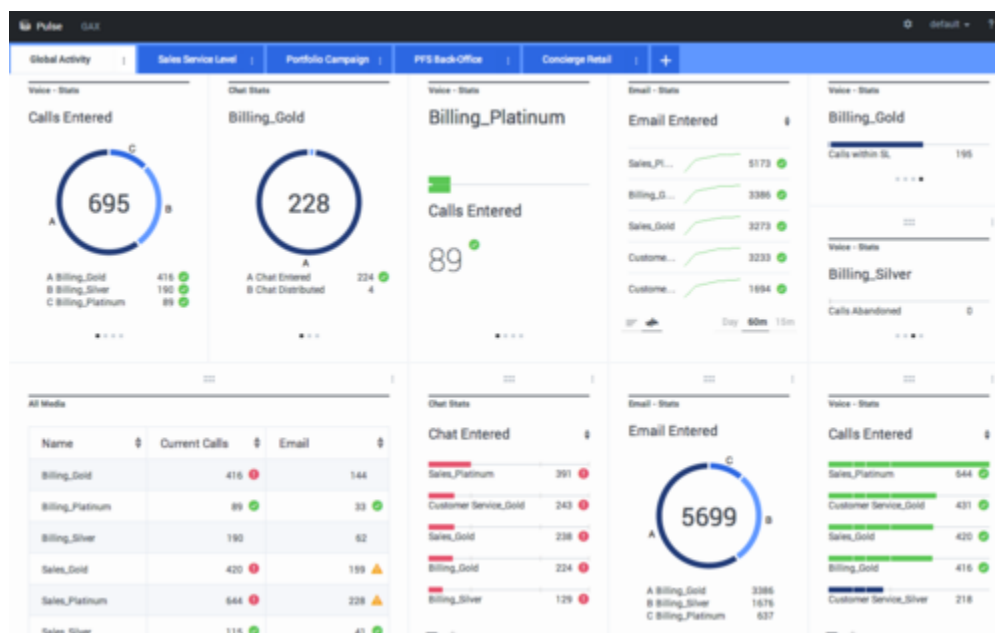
Pulse GAX

default

Global Activity | Sales Service Level | Portfolio Campaign | PFS Back-Office | Concierge Retail | +

Voice - Stats

Calls Entered

C
695
A B

A Billing_Gold 416
B Billing_Silver 190
C Billing_Platinum 89

Chat Stats

Billing_Gold

228
A

A Chat Entered 224
B Chat Distributed 4

Voice - Stats

Billing_Platinum

Calls Entered

89

Email - Stats

Email Entered

Sales_Pl... 5173
Billing_G... 3386
Sales_Gold 3273
Custome... 3233
Custome... 1694

Day 60m 15m

Voice - Stats

Billing_Gold

Calls within SL 195

Voice - Stats

Billing_Silver

Calls Abandoned 0

All Media

| Name | Current Calls | Email |
|---|---|---|
| Billing_Gold | 416 | 144 |
| Billing_Platinum | 89 | 33 |
| Billing_Silver | 190 | 62 |
| Sales_Gold | 420 | 159 |
| Sales_Platinum | 644 | 228 |
| Sales_Silver | 115 | 41 |

Chat Stats

Chat Entered

Sales_Platinum 391
Customer Service_Gold 243
Sales_Gold 238
Billing_Gold 224
Billing_Silver 129

Email - Stats

Email Entered

C
5699
A B

A Billing_Gold 3386
B Billing_Silver 1676
C Billing_Platinum 637

Voice - Stats

Calls Entered

Sales_Platinum 644
Customer Service_Gold 431
Sales_Gold 420
Billing_Gold 416
Customer Service_Silver 218